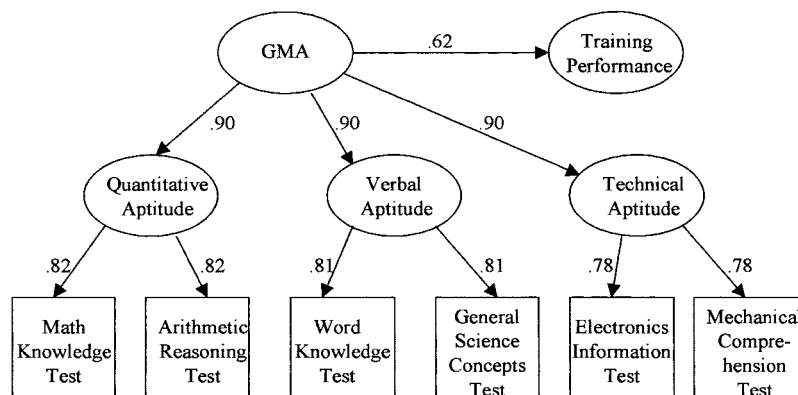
GMA
.62
Training Performance
.90
.90
.90
Quantitative Aptitude
Verbal Aptitude
Technical Aptitude
.82
.82
.81
.81
.78
.78
Math Knowledge Test
Arithmetic Reasoning Test
Word Knowledge Test
General Science Concepts Test
Electronics Information Test
Mechanical Comprehension Test